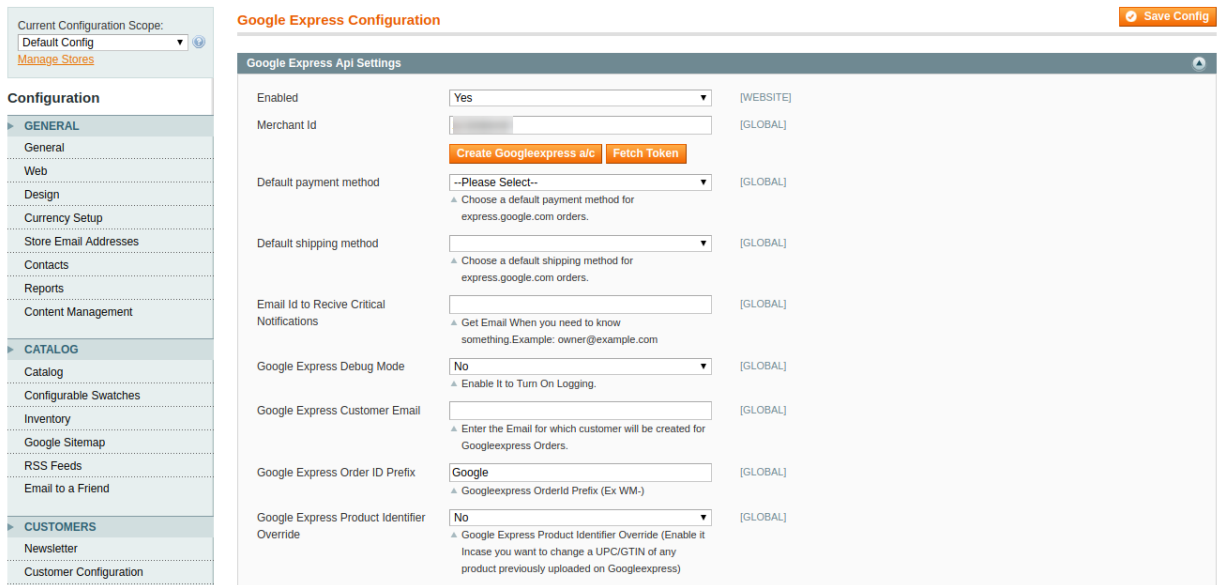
Current Configuration Scope:
Default Config
Manage Stores

Configuration

GENERAL
General
Web
Design
Currency Setup
Store Email Addresses
Contacts
Reports
Content Management

CATALOG
Catalog
Configurable Swatches
Inventory
Google Sitemap
RSS Feeds
Email to a Friend

CUSTOMERS
Newsletter
Customer Configuration

Google Express Configuration

Save Config

Google Express Api Settings

Enabled | Yes | [WEBSITE]

Merchant Id | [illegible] | [GLOBAL]

Create Googleexpress a/c | Fetch Token

Default payment method | --Please Select-- | [GLOBAL]
Choose a default payment method for express.google.com orders.

Default shipping method | | [GLOBAL]
Choose a default shipping method for express.google.com orders.

Email Id to Recive Critical Notifications | | [GLOBAL]
Get Email When you need to know something.Example: owner@example.com

Google Express Debug Mode | No | [GLOBAL]
Enable It to Turn On Logging.

Google Express Customer Email | | [GLOBAL]
Enter the Email for which customer will be created for Googleexpress Orders.

Google Express Order ID Prefix | Google | [GLOBAL]
Googleexpress OrderId Prefix (Ex WM-)

Google Express Product Identifier Override | No | [GLOBAL]
Google Express Product Identifier Override (Enable it Incase you want to change a UPC/GTIN of any product previously uploaded on Googleexpress)